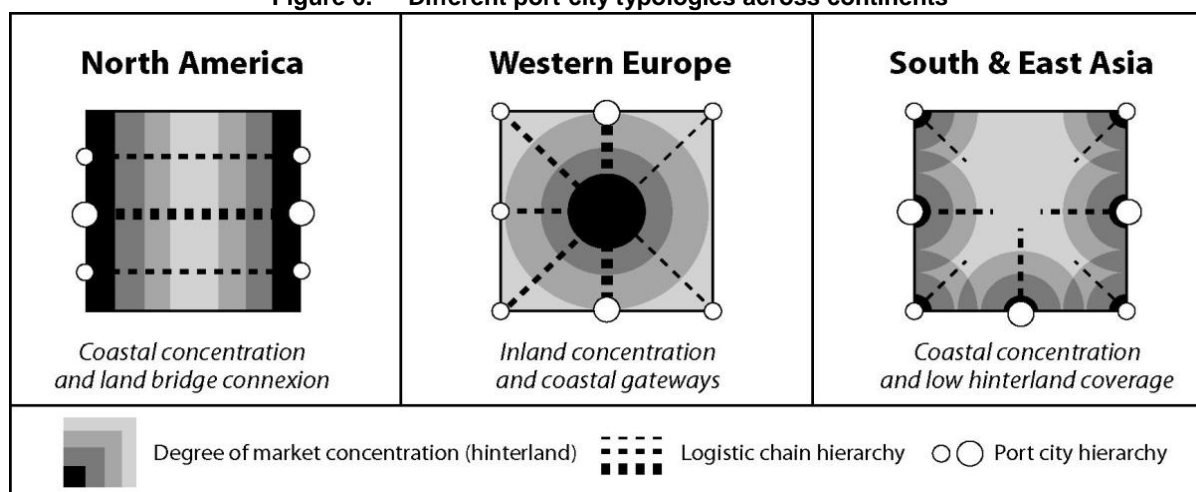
Figure 6. Different port-city typologies across continents

North America

Coastal concentration and land bridge connexion

Western Europe

Inland concentration and coastal gateways

South & East Asia

Coastal concentration and low hinterland coverage

Degree of market concentration (hinterland)

Logistic chain hierarchy

Port city hierarchy